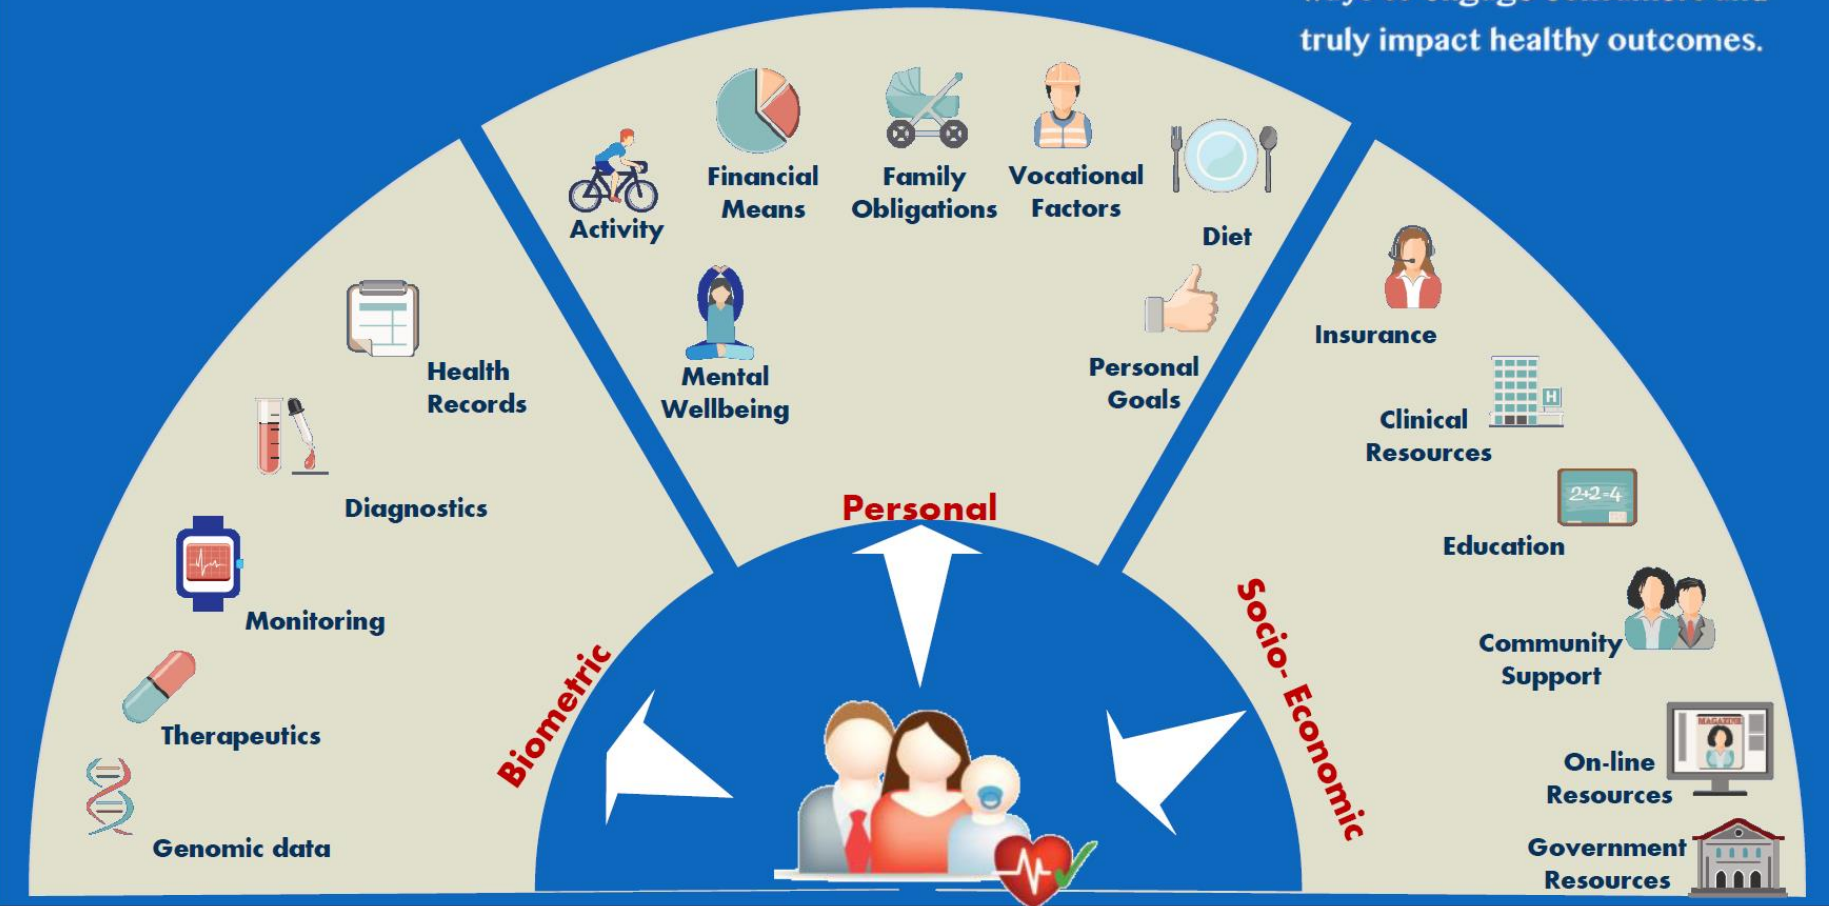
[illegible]
truly impact healthy outcomes.

Activity
Financial Means
Family Obligations
Vocational Factors
Diet
Mental Wellbeing
Personal Goals
Personal

Health Records
Diagnostics
Monitoring
Therapeutics
Genomic data
Biometric

Insurance
Clinical Resources
$2+2=4$
Education
Community Support
MAGAZINE
On-line Resources
Government Resources
Socio- Economic